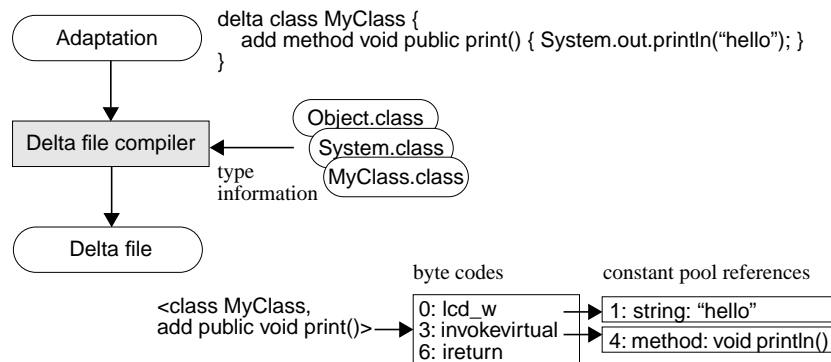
Adaptation

delta class MyClass {
add method void public print() { System.out.println("hello"); }
}

Delta file compiler

Object.class

System.class

MyClass.class

type information

Delta file

byte codes

constant pool references

<class MyClass, add public void print()>

0: lcd_w
3: invokevirtual
6: ireturn

1: string: "hello"

4: method: void println()